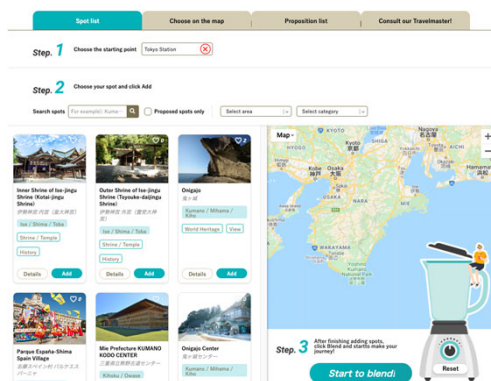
Spot list | Choose on the map | Proposition list | Consult our Travelmaster!

Step. 1 Choose the starting point Tokyo Station

Step. 2 Choose your spot and click Add

Search spots (For example): Kuma Proposed spots only Select area Select category

Inner Shrine of Ise-jingu Shrine (Kotai-jingu Shrine)
伊勢神宮 内宮（皇大神宮）
Ise / Shima / Toba
Shrine / Temple
History
Details Add

Outer Shrine of Ise-jingu Shrine (Toyouke-daijingu Shrine)
伊勢神宮 外宮（豊受大神宮）
Ise / Shima / Toba
Shrine / Temple
History
Details Add

Onigajo
鬼ヶ城
Kumano / Mihama / Kiho
World Heritage View
Details Add

2

Parque España-Shima Spain Village
志摩スペイン村 パルケエスパーニャ

Mie Prefecture KUMANO KODO CENTER
三重県立熊野古道センター
Kihoku / Owase

Onigajo Center
鬼ヶ城センター
Kumano / Mihama / Kiho

Map
KYOTO
OSAKA
KOBE
NARA
WAKAYAMA
MIE
Tsu
Ise
Kumano

Step. 3 After finishing adding spots, click Blend and start to make your journey!

Start to blend!
Reset